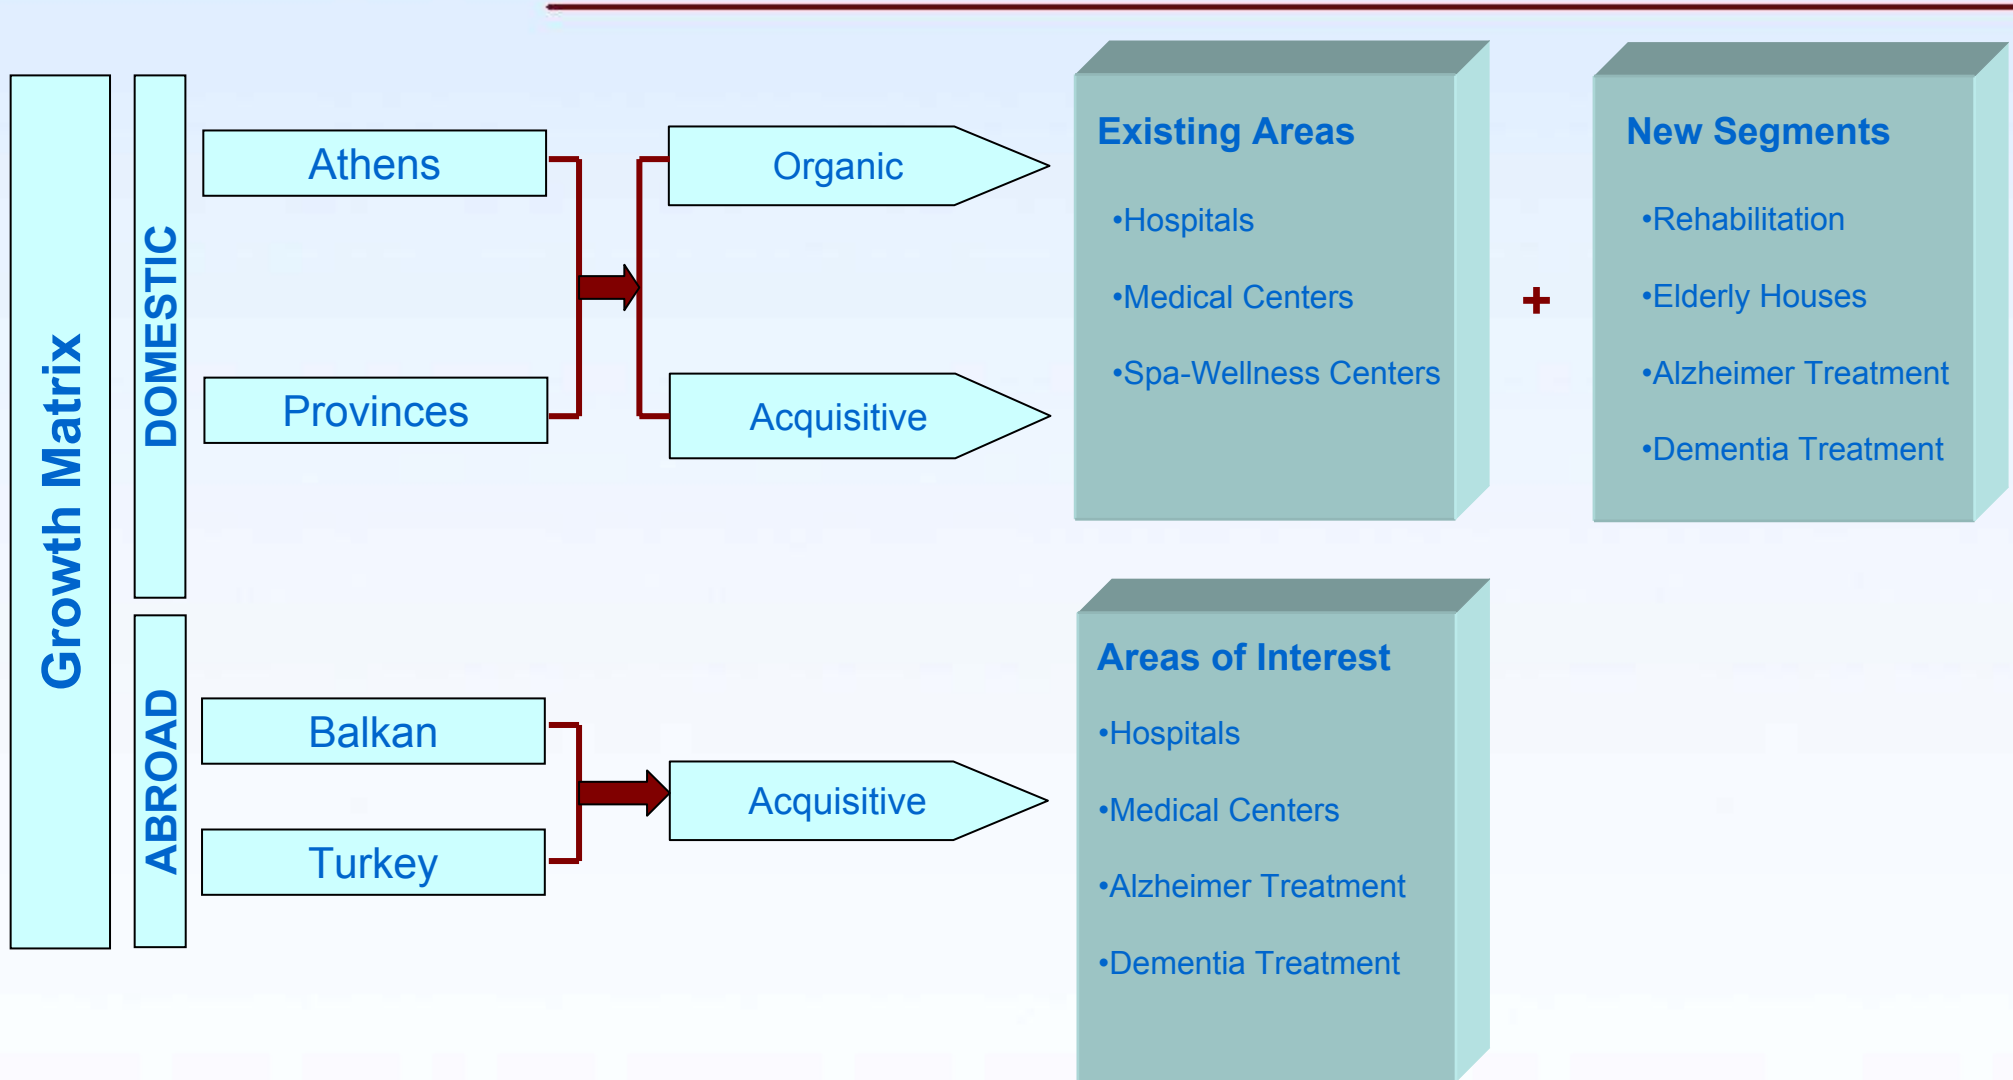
Growth Matrix

DOMESTIC

Athens

Provinces

Organic

Acquisitive

Existing Areas

•Hospitals

•Medical Centers

•Spa-Wellness Centers

+

New Segments

•Rehabilitation

•Elderly Houses

•Alzheimer Treatment

•Dementia Treatment

ABROAD

Balkan

Turkey

Acquisitive

Areas of Interest

•Hospitals

•Medical Centers

•Alzheimer Treatment

•Dementia Treatment